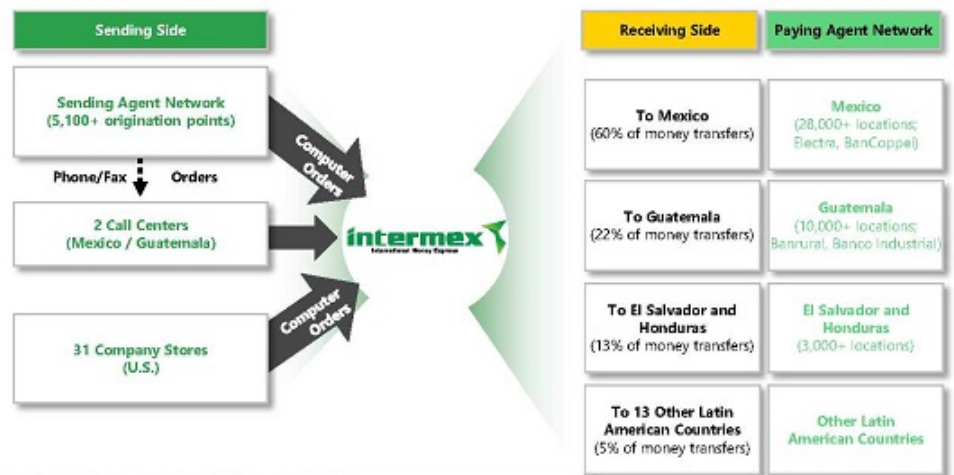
Sending Side

Sending Agent Network
(5,100+ origination points)

Phone/Fax Orders

2 Call Centers
(Mexico / Guatemala)

31 Company Stores
(U.S.)

Computer Orders

Computer Orders

intermex
International Money Express

Receiving Side

Paying Agent Network

To Mexico
(60% of money transfers)

Mexico
(28,000+ locations; Elektra, BanCoppel)

To Guatemala
(22% of money transfers)

Guatemala
(10,000+ locations; Banrural, Banco Industrial)

To El Salvador and Honduras
(13% of money transfers)

El Salvador and Honduras
(3,000+ locations)

To 13 Other Latin American Countries
(5% of money transfers)

Other Latin American Countries